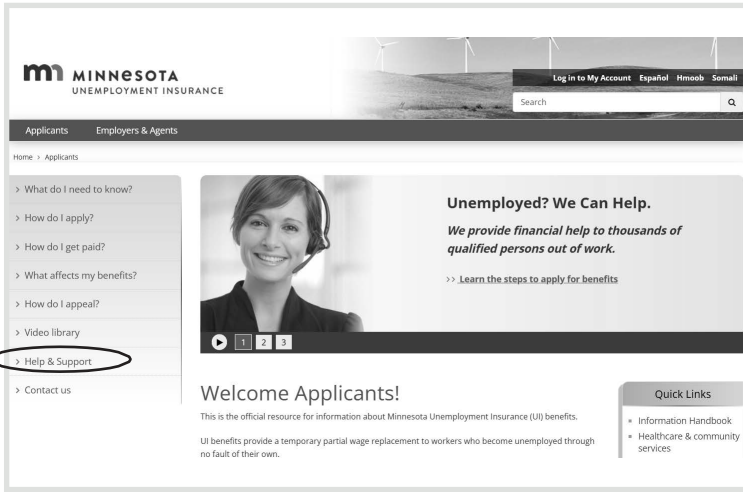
MINNESOTA
UNEMPLOYMENT INSURANCE

Log in to My Account Español Hmoob Somali

Search

Applicants Employers & Agents

Home > Applicants

> What do I need to know?
> How do I apply?
> How do I get paid?
> What affects my benefits?
> How do I appeal?
> Video library
> Help & Support
> Contact us

Unemployed? We Can Help.

We provide financial help to thousands of qualified persons out of work.

>> Learn the steps to apply for benefits

1 2 3

Welcome Applicants!

This is the official resource for information about Minnesota Unemployment Insurance (UI) benefits.

UI benefits provide a temporary partial wage replacement to workers who become unemployed through no fault of their own.

Quick Links

Information Handbook

Healthcare & community services